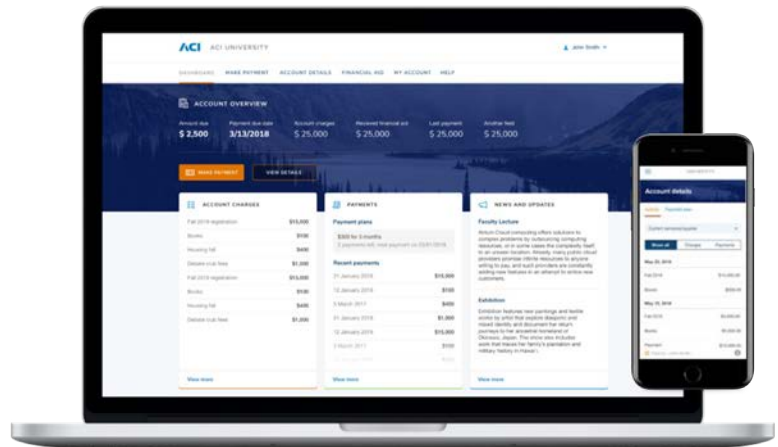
ACI ACI UNIVERSITY

John Smith

DASHBOARD MAKE PAYMENT ACCOUNT DETAILS FINANCIAL AID MY ACCOUNT HELP

ACCOUNT OVERVIEW

Amount due $ 2,500
Payment due date 3/13/2018
Account charges $ 25,000
Received financial aid $ 25,000
Last payment $ 25,000
Another field $ 25,000

MAKE PAYMENT
VIEW DETAILS

ACCOUNT CHARGES

| | |
|---|---|
| Fall 2018 registration | $15,000 |
| Books | $100 |
| Housing fall | $400 |
| Debate club fees | $1,000 |
| Fall 2018 registration | $15,000 |
| Books | $100 |
| Housing fall | $400 |
| Debate club fees | $1,000 |

View more

PAYMENTS

Payment plans

$300 for 3 months
2 payments left, next payment on 03/01/2018

Recent payments

| | |
|---|---|
| 21 January 2018 | $15,000 |
| 12 January 2018 | $100 |
| 3 March 2017 | $400 |
| 21 January 2018 | $1,000 |
| 12 January 2018 | $15,000 |
| 3 March 2017 | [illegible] |

View more

NEWS AND UPDATES

Faculty Lecture

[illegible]

Exhibition

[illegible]

View more

UNIVERSITY

Account details

Activity Payment plan

Current semester/quarter

Show all Charges Payments

May 23, 2018

Fall 2018 $15,000.00

Books $550.00

May 15, 2018

Fall 2018 $5,000.00

Books $1,000.00

Payment $15,000.00